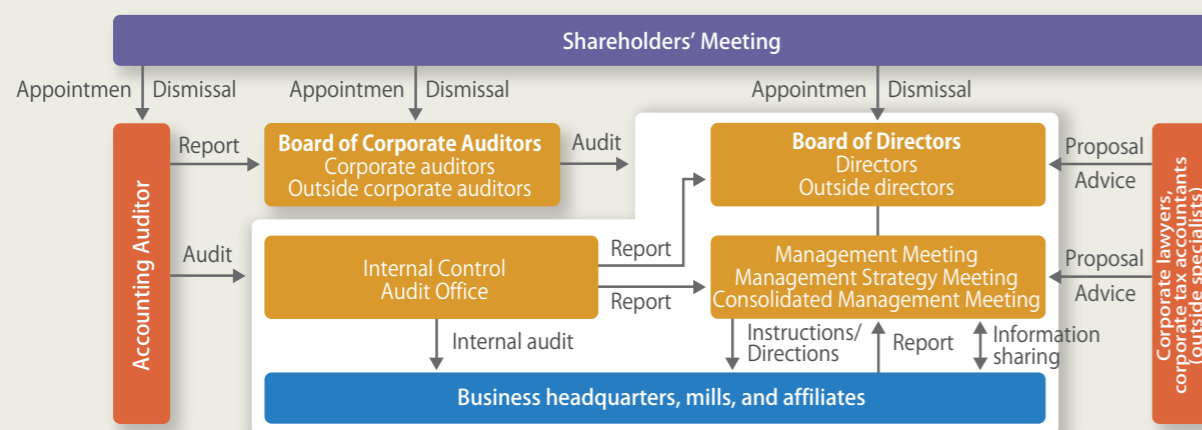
Shareholders' Meeting

Appointmen Dismissal

Appointmen Dismissal

Appointmen Dismissal

Accounting Auditor

Report

Board of Corporate Auditors
Corporate auditors
Outside corporate auditors

Audit

Board of Directors
Directors
Outside directors

Proposal
Advice

Corporate lawyers, corporate tax accountants (outside specialists)

Audit

Internal Control
Audit Office

Report

Report

Management Meeting
Management Strategy Meeting
Consolidated Management Meeting

Proposal
Advice

Internal audit

Instructions/
Directions

Report

Information
sharing

Business headquarters, mills, and affiliates